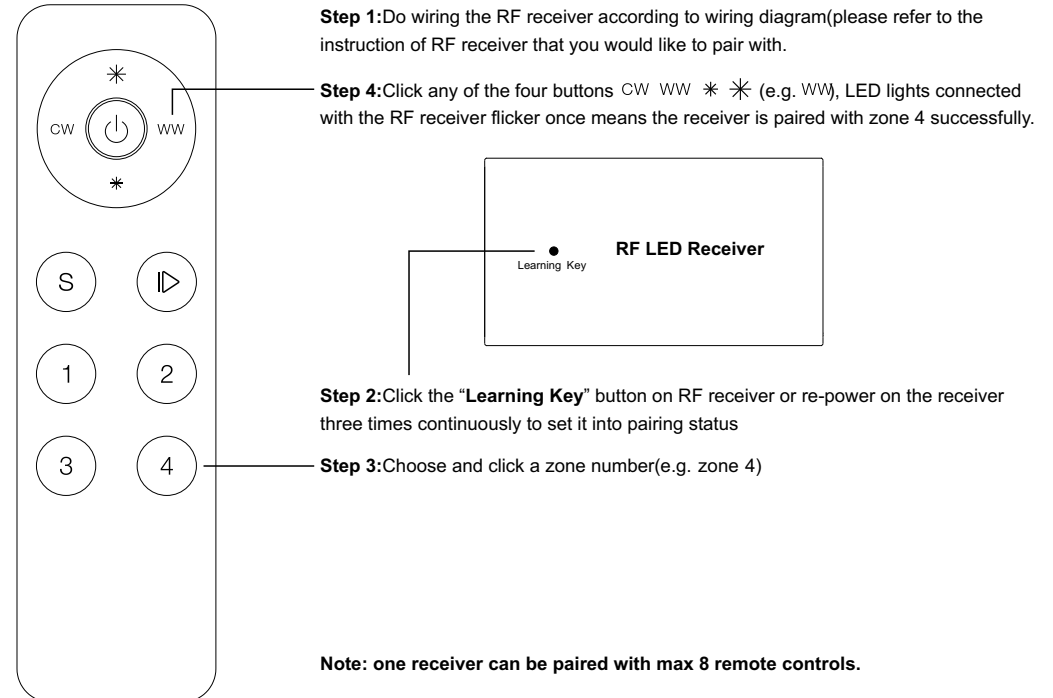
CW
WW
S
1
2
3
4

Step 1:Do wiring the RF receiver according to wiring diagram(please refer to the instruction of RF receiver that you would like to pair with.

Step 4:Click any of the four buttons CW WW ✳ ✳ (e.g. WW), LED lights connected with the RF receiver flicker once means the receiver is paired with zone 4 successfully.

Learning Key
RF LED Receiver

Step 2:Click the "Learning Key" button on RF receiver or re-power on the receiver three times continuously to set it into pairing status

Step 3:Choose and click a zone number(e.g. zone 4)

Note: one receiver can be paired with max 8 remote controls.